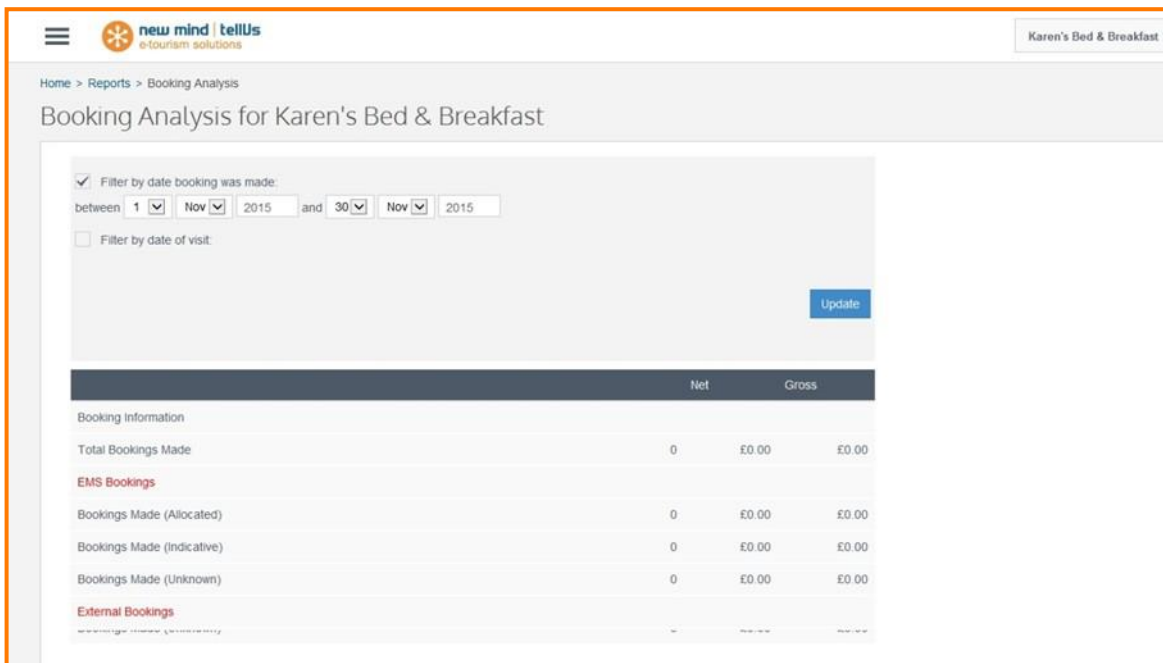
new mind | tellUs
e-tourism solutions

Karen's Bed & Breakfast

Home > Reports > Booking Analysis

Booking Analysis for Karen's Bed & Breakfast

Filter by date booking was made:
between 1 Nov 2015 and 30 Nov 2015

Filter by date of visit:

Update

| | | Net | Gross |
|---|---|---|---|
| Booking Information | | | |
| Total Bookings Made | 0 | £0.00 | £0.00 |
| EMS Bookings | | | |
| Bookings Made (Allocated) | 0 | £0.00 | £0.00 |
| Bookings Made (Indicative) | 0 | £0.00 | £0.00 |
| Bookings Made (Unknown) | 0 | £0.00 | £0.00 |
| External Bookings | | | |
| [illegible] | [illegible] | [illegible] | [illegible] |